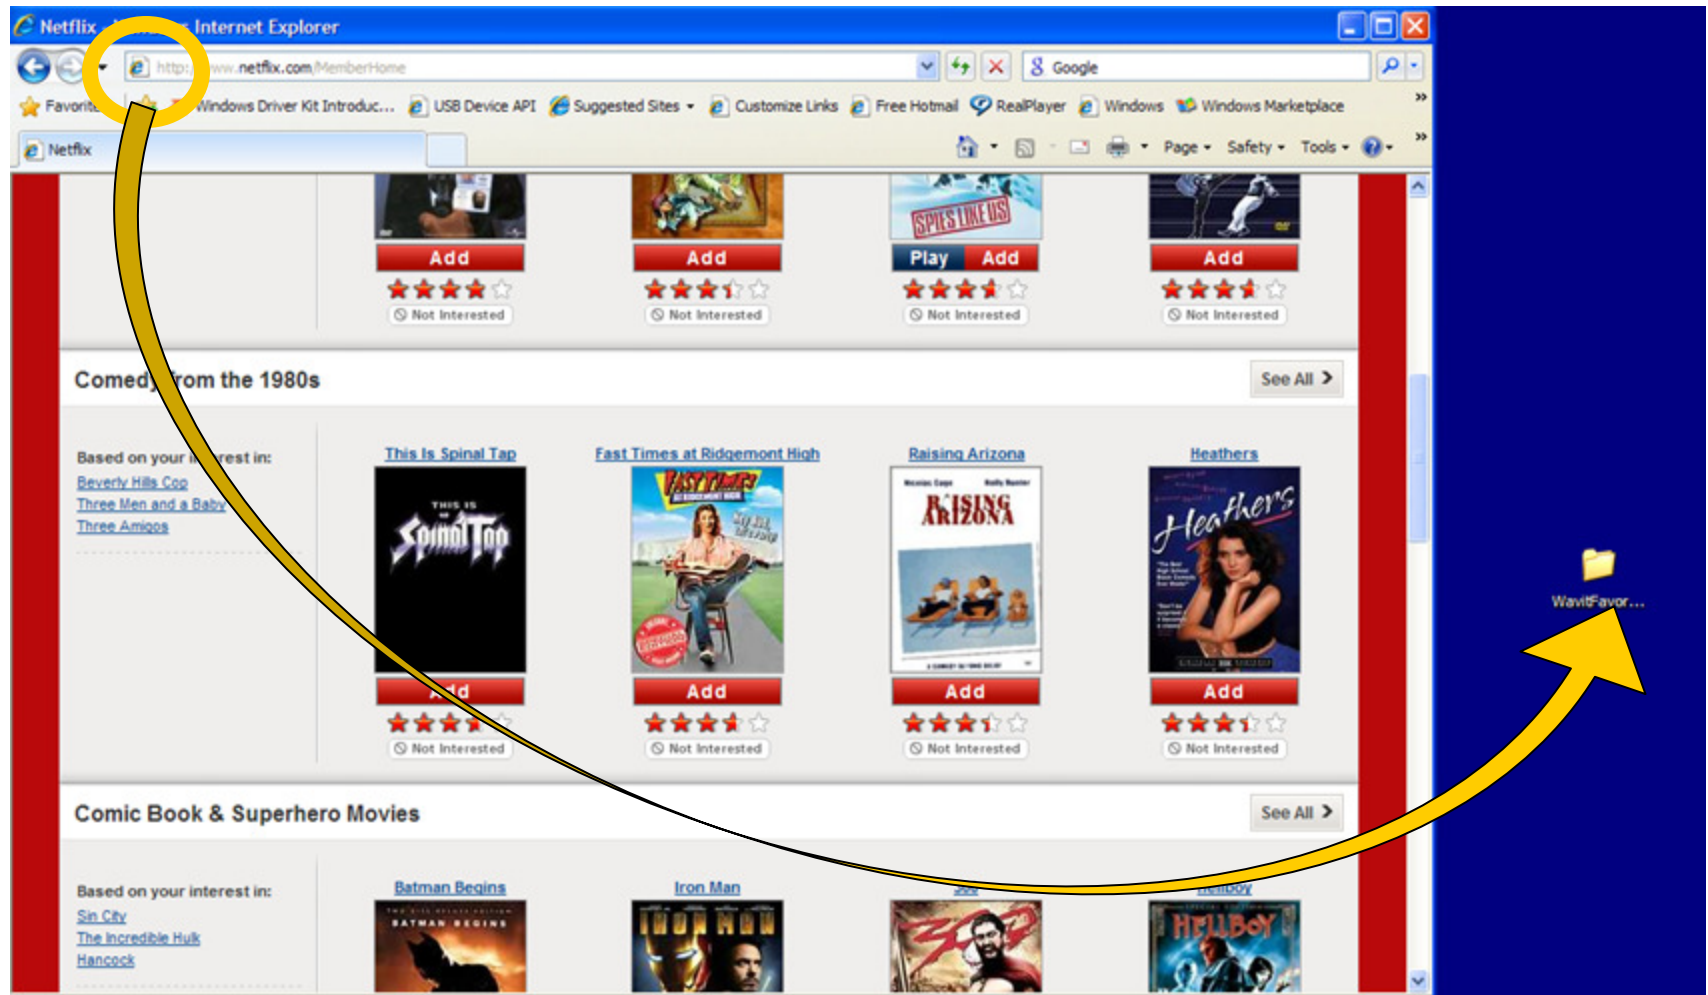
Netflix - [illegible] Internet Explorer

http://www.netflix.com/MemberHome

Google

Favorites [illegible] Windows Driver Kit Introduc... USB Device API Suggested Sites Customize Links Free Hotmail RealPlayer Windows Windows Marketplace

Netflix

Page Safety Tools

SPIES LIKE US

Add

Add

Play Add

Add

Not Interested

Not Interested

Not Interested

Not Interested

Comedy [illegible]rom the 1980s

See All

Based on your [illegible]rest in:
Beverly Hills Cop
Three Men and a Baby
Three Amigos

This Is Spinal Tap

Fast Times at Ridgemont High

Raising Arizona

Heathers

THIS IS Spinal Tap

FAST TIMES AT RIDGEMONT HIGH

RAISING ARIZONA

Heathers

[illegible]dd

Add

Add

Add

Not Interested

Not Interested

Not Interested

Not Interested

Comic Book & Superhero Movies

See All

Based on your interest in:
Sin City
The Incredible Hulk
Hancock

Batman Begins

Iron Man

300

Hellboy

BATMAN BEGINS

IRON MAN

300

HELLBOY

WavitFavor...